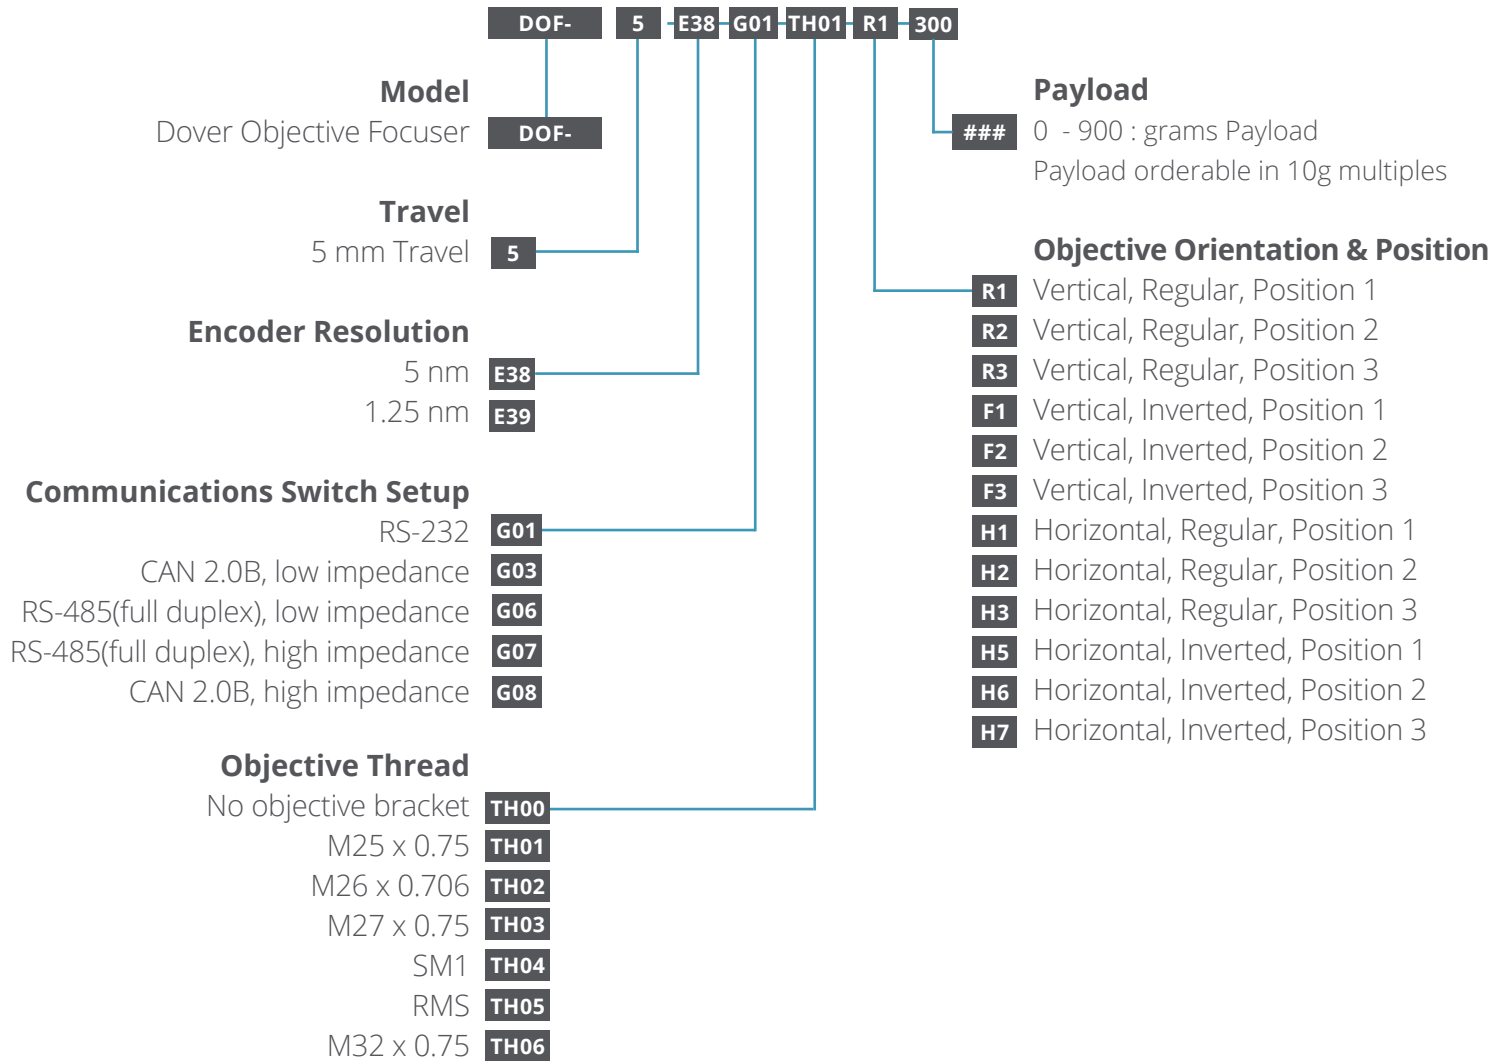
DOF- 5 - E38 - G01 - TH01 - R1 - 300

Model
Dover Objective Focuser DOF-

Travel
5 mm Travel 5

Encoder Resolution
5 nm E38
1.25 nm E39

Communications Switch Setup
RS-232 G01
CAN 2.0B, low impedance G03
RS-485(full duplex), low impedance G06
RS-485(full duplex), high impedance G07
CAN 2.0B, high impedance G08

Objective Thread
No objective bracket TH00
M25 x 0.75 TH01
M26 x 0.706 TH02
M27 x 0.75 TH03
SM1 TH04
RMS TH05
M32 x 0.75 TH06

Payload
### 0 - 900 : grams Payload
Payload orderable in 10g multiples

Objective Orientation & Position
R1 Vertical, Regular, Position 1
R2 Vertical, Regular, Position 2
R3 Vertical, Regular, Position 3
F1 Vertical, Inverted, Position 1
F2 Vertical, Inverted, Position 2
F3 Vertical, Inverted, Position 3
H1 Horizontal, Regular, Position 1
H2 Horizontal, Regular, Position 2
H3 Horizontal, Regular, Position 3
H5 Horizontal, Inverted, Position 1
H6 Horizontal, Inverted, Position 2
H7 Horizontal, Inverted, Position 3